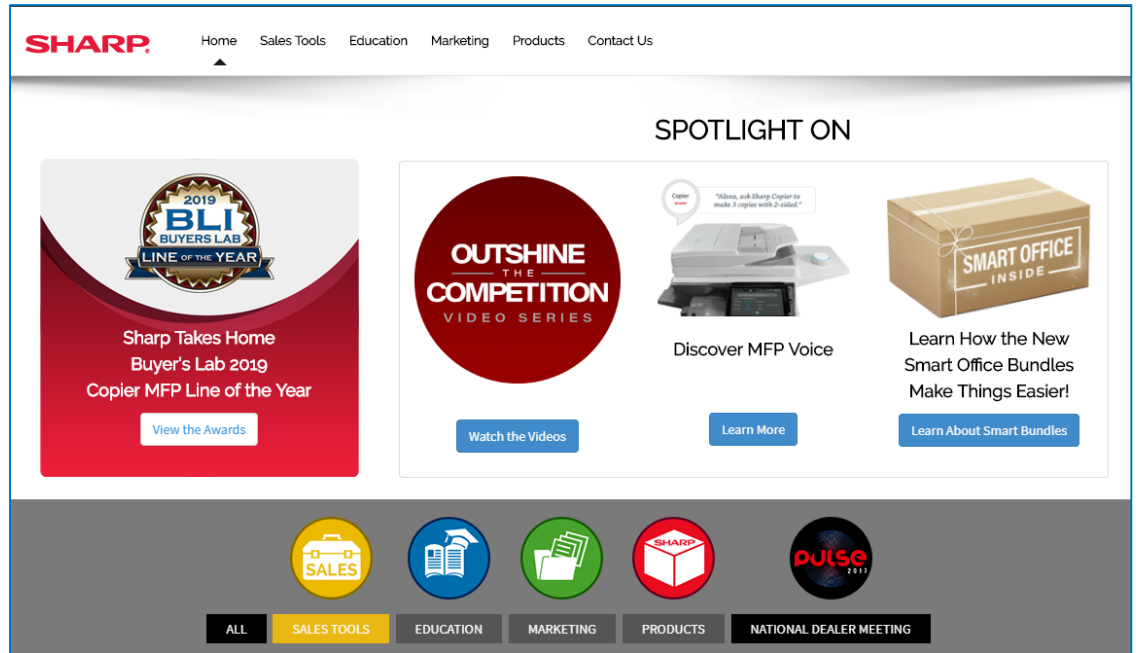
SHARP.

Home Sales Tools Education Marketing Products Contact Us

SPOTLIGHT ON

2019 BLI BUYERS LAB LINE OF THE YEAR

Sharp Takes Home Buyer's Lab 2019 Copier MFP Line of the Year

View the Awards

OUTSHINE THE COMPETITION VIDEO SERIES

Watch the Videos

Copier

"Alexa, ask Sharp Copier to make 3 copies with 2-sided."

Discover MFP Voice

Learn More

SMART OFFICE INSIDE

Learn How the New Smart Office Bundles Make Things Easier!

Learn About Smart Bundles

SALES

SHARP

PULSE 2017

ALL SALES TOOLS EDUCATION MARKETING PRODUCTS NATIONAL DEALER MEETING